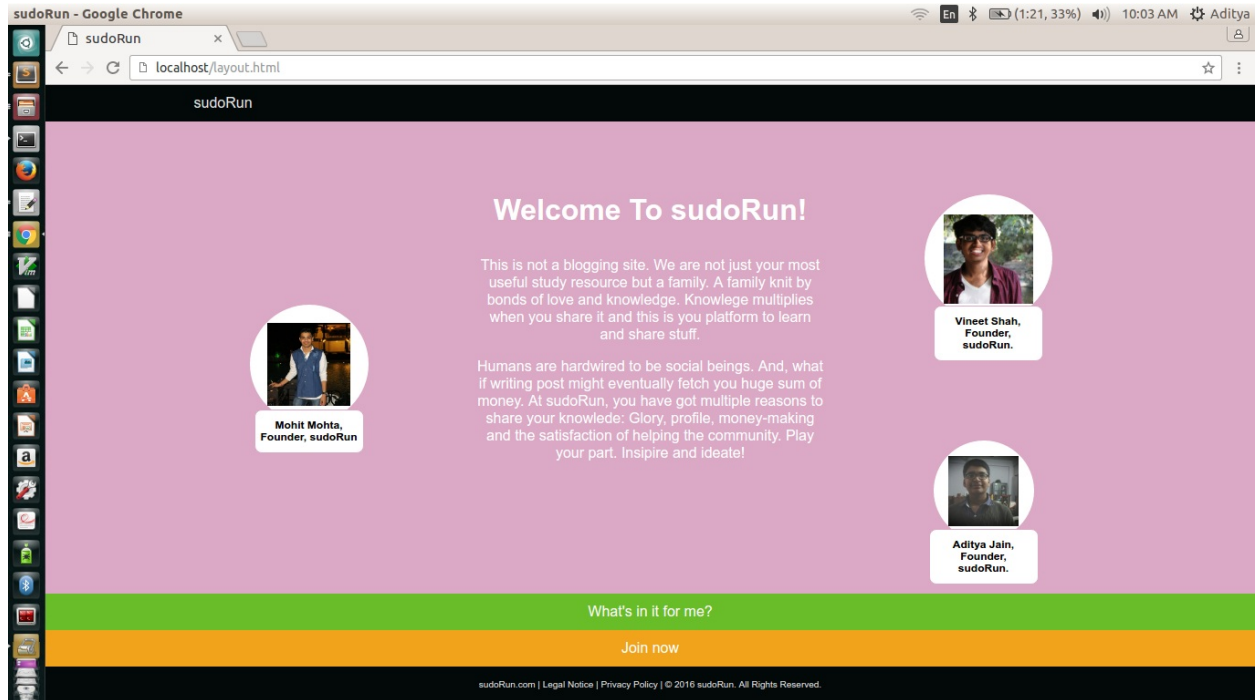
sudoRun - Google Chrome

En (1:21, 33%) 10:03 AM Aditya

sudoRun ×

localhost/layout.html

sudoRun

Welcome To sudoRun!

This is not a blogging site. We are not just your most useful study resource but a family. A family knit by bonds of love and knowledge. Knowlege multiplies when you share it and this is you platform to learn and share stuff.

Humans are hardwired to be social beings. And, what if writing post might eventually fetch you huge sum of money. At sudoRun, you have got multiple reasons to share your knowlede: Glory, profile, money-making and the satisfaction of helping the community. Play your part. Insipire and ideate!

Mohit Mohta, Founder, sudoRun

Vineet Shah, Founder, sudoRun.

Aditya Jain, Founder, sudoRun.

What's in it for me?

Join now

sudoRun.com | Legal Notice | Privacy Policy | © 2016 sudoRun. All Rights Reserved.